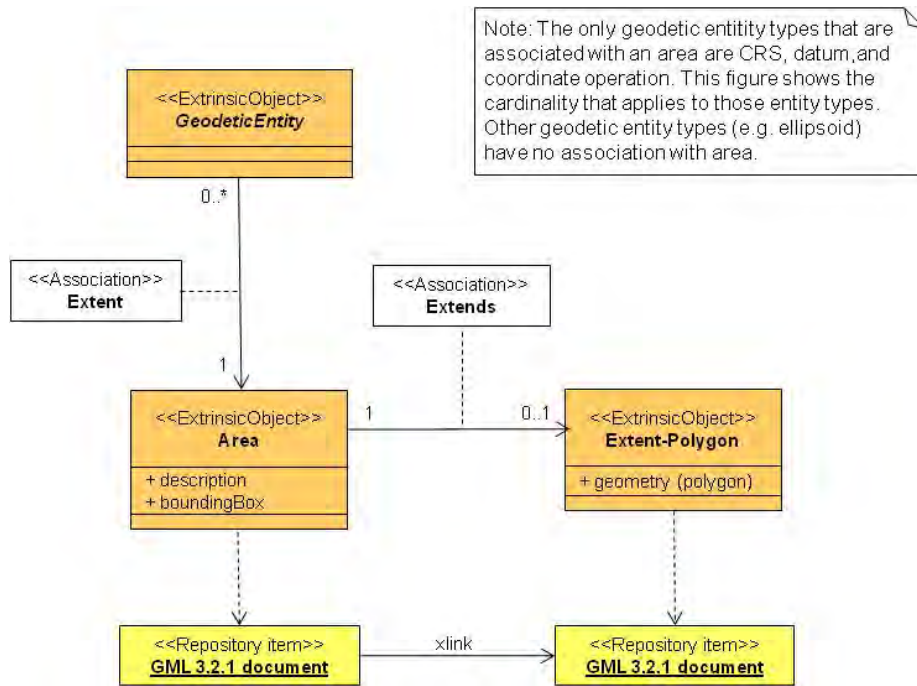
Note: The only geodetic entitity types that are associated with an area are CRS, datum,and coordinate operation. This figure shows the cardinality that applies to those entity types. Other geodetic entity types (e.g. ellipsoid) have no association with area.

<<ExtrinsicObject>>
GeodeticEntity

0..*

<<Association>>
Extent

1

<<Association>>
Extends

<<ExtrinsicObject>>
Area
+ description
+ boundingBox

1

0..1

<<ExtrinsicObject>>
Extent-Polygon
+ geometry (polygon)

<<Repository item>>
GML 3.2.1 document

xlink

<<Repository item>>
GML 3.2.1 document